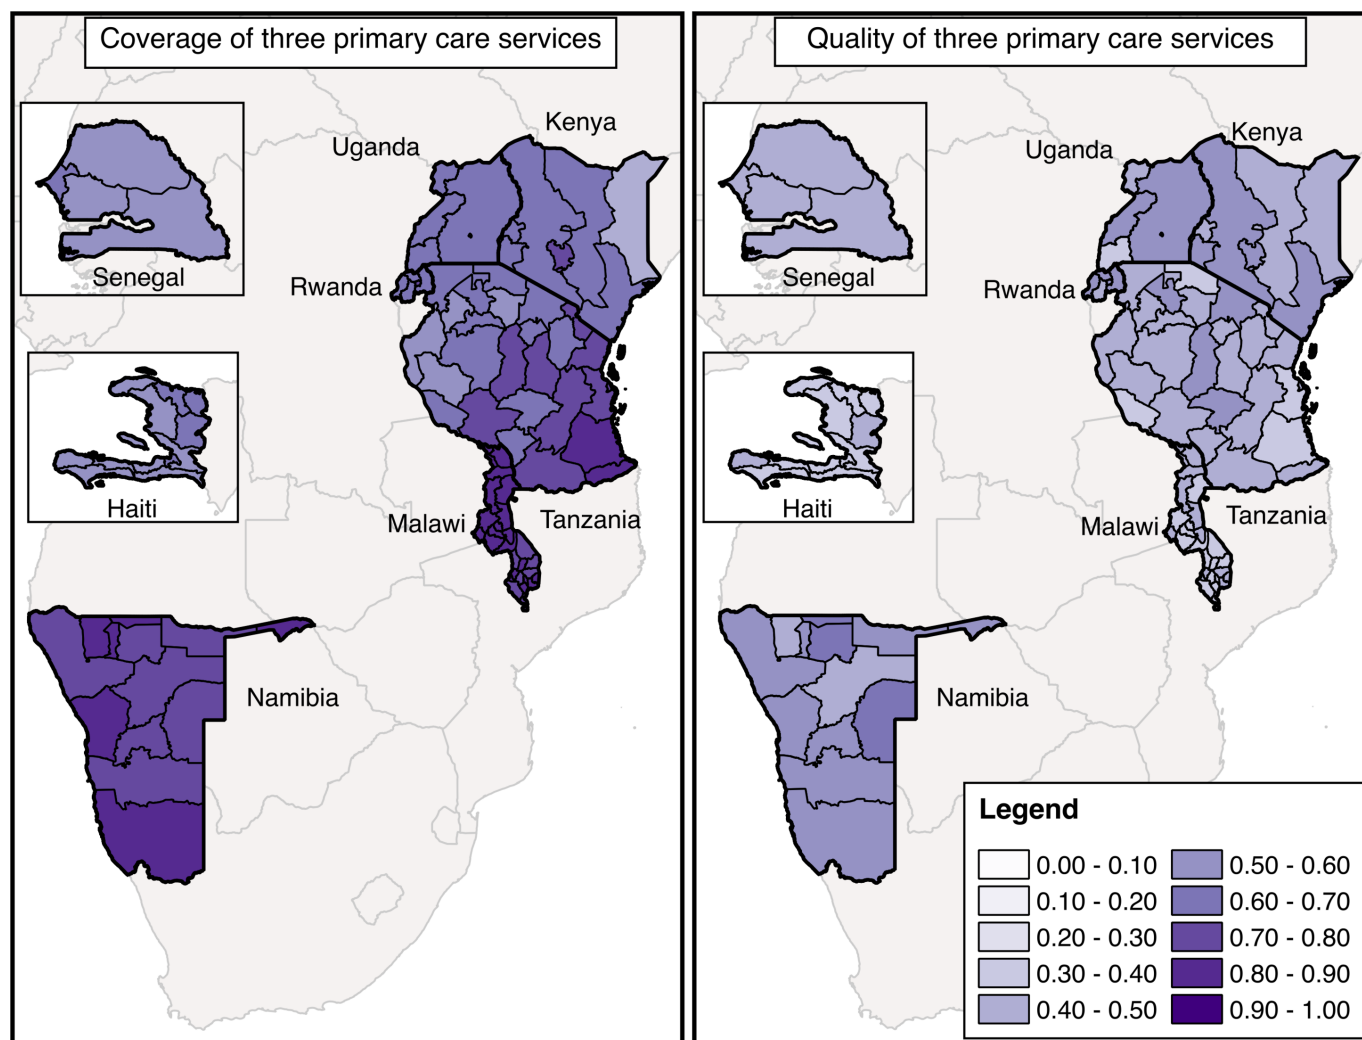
Coverage of three primary care services

Senegal

Haiti

Uganda

Kenya

Rwanda

Malawi

Tanzania

Namibia

Quality of three primary care services

Senegal

Haiti

Uganda

Kenya

Rwanda

Malawi

Tanzania

Namibia

Legend

0.00 - 0.10
0.10 - 0.20
0.20 - 0.30
0.30 - 0.40
0.40 - 0.50
0.50 - 0.60
0.60 - 0.70
0.70 - 0.80
0.80 - 0.90
0.90 - 1.00